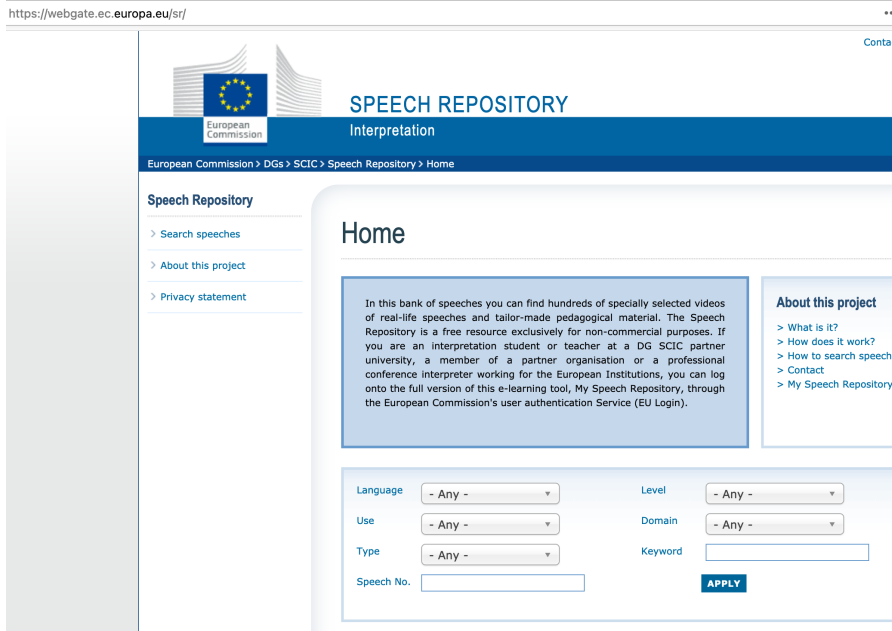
https://webgate.ec.europa.eu/sr/

Conta

European Commission

SPEECH REPOSITORY

Interpretation

European Commission > DGs > SCIC > Speech Repository > Home

Speech Repository

> Search speeches

> About this project

> Privacy statement

Home

In this bank of speeches you can find hundreds of specially selected videos of real-life speeches and tailor-made pedagogical material. The Speech Repository is a free resource exclusively for non-commercial purposes. If you are an interpretation student or teacher at a DG SCIC partner university, a member of a partner organisation or a professional conference interpreter working for the European Institutions, you can log onto the full version of this e-learning tool, My Speech Repository, through the European Commission's user authentication Service (EU Login).

About this project

> What is it?
> How does it work?
> How to search speech
> Contact
> My Speech Repository

Language - Any -

Level - Any -

Use - Any -

Domain - Any -

Type - Any -

Keyword

Speech No.

APPLY